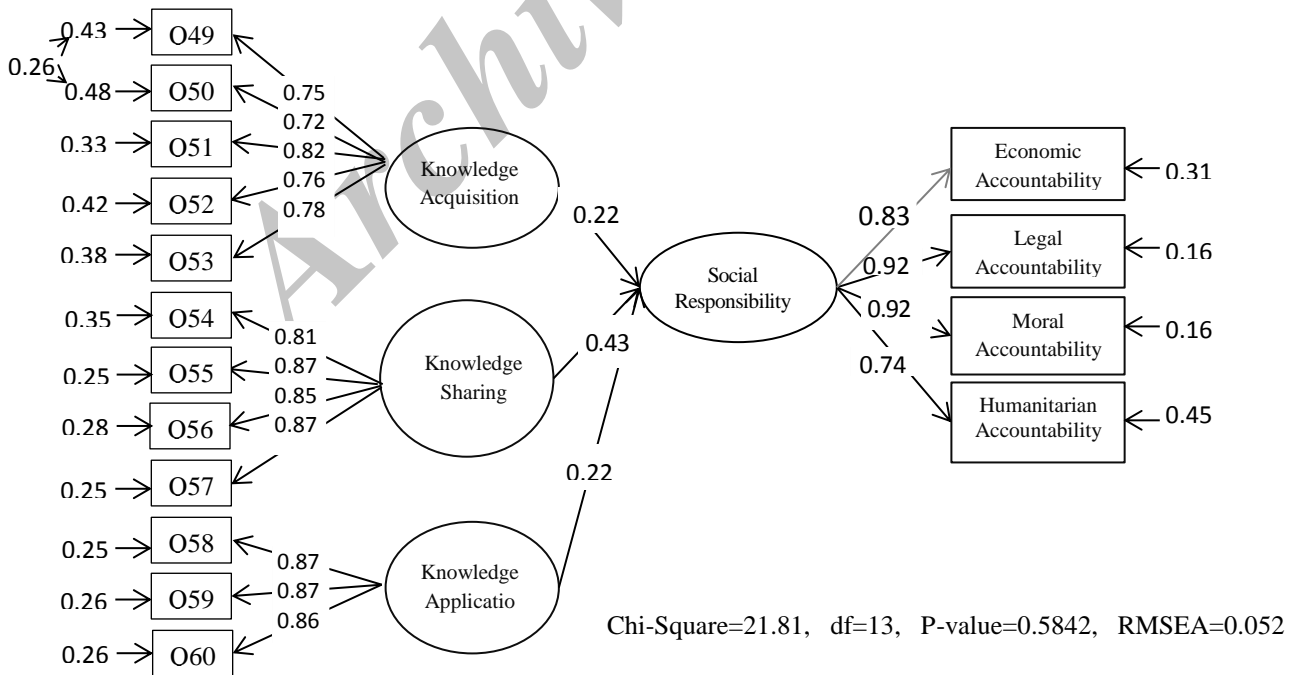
0.26
0.43 O49
0.48 O50
0.33 O51
0.42 O52
0.38 O53
0.35 O54
0.25 O55
0.28 O56
0.25 O57
0.25 O58
0.26 O59
0.26 O60

0.75
0.72
0.82
0.76
0.78
Knowledge Acquisition

0.81
0.87
0.85
0.87
Knowledge Sharing

0.87
0.87
0.86
Knowledge Applicatio

0.22
0.43
0.22
Social Responsibility

0.83
0.92
0.92
0.74

Economic Accountability 0.31
Legal Accountability 0.16
Moral Accountability 0.16
Humanitarian Accountability 0.45

Chi-Square=21.81, df=13, P-value=0.5842, RMSEA=0.052

Archive